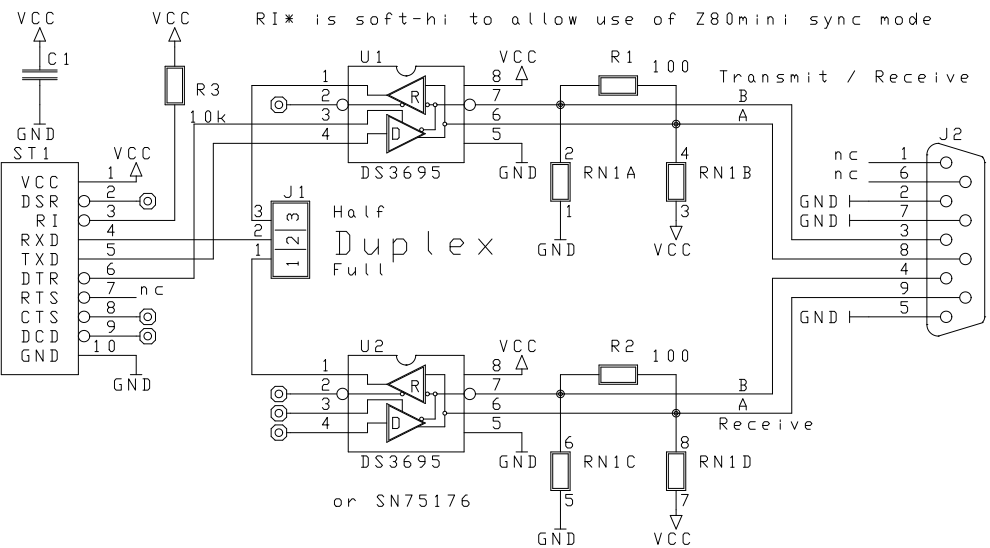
RI* is soft-hi to allow use of Z80mini sync mode

VCC
C1
GND

VCC
R3
10k

ST1
VCC 1 VCC
DSR 2
RI 3
RXD 4
TXD 5
DTR 6
RTS 7 nc
CTS 8
DCD 9
GND 10
GND

J1
3
2
1
3
2
1
Half
Duplex
Full

U1
1
2
3
4
R
D
8 VCC
7
6
5
DS3695
GND

R1 100
Transmit / Receive
B
A
2
RN1A
1
GND
4
RN1B
3
VCC

J2
nc 1
nc 6
GND 2
GND 7
3
8
4
9
GND 5

U2
1
2
3
4
R
D
8 VCC
7
6
5
DS3695
GND

R2 100
B
A
Receive
6
RN1C
5
GND
8
RN1D
7
VCC

or SN75176